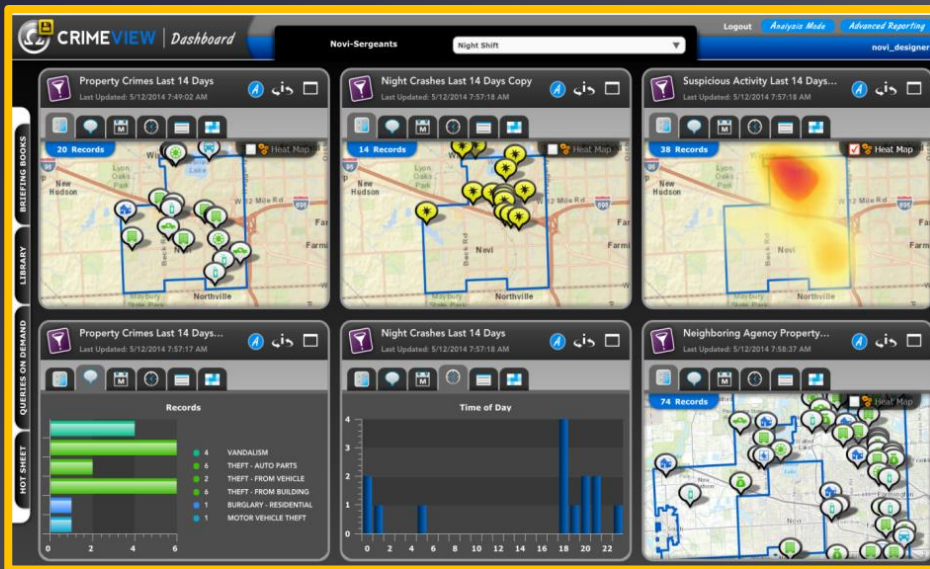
CRIMEVIEW | Dashboard

Novi-Sergeants
Night Shift

Logout
Analysis Mode
Advanced Reporting
novi_designer

BRIEFING BOOKS
LIBRARY
QUERIES ON DEMAND
HOT SHEET

Property Crimes Last 14 Days
Last Updated: 5/12/2014 7:49:02 AM
20 Records
Heat Map
New Hudson
Lyon Oaks Park
W 12 Mile Rd
Novi
Beck Rd
Northville
Farm

Night Crashes Last 14 Days Copy
Last Updated: 5/12/2014 7:57:18 AM
14 Records
Heat Map
New Hudson
Lyon Oaks Park
W 12 Mile Rd
Novi
Beck Rd
Northville

Suspicious Activity Last 14 Days...
Last Updated: 5/12/2014 7:57:18 AM
38 Records
Heat Map
New Hudson
W 12 Mile Rd
Novi
Beck Rd
Northville
Farm
Farm

Property Crimes Last 14 Days...
Last Updated: 5/12/2014 7:57:17 AM
Records
4 VANDALISM
6 THEFT - AUTO PARTS
2 THEFT - FROM VEHICLE
6 THEFT - FROM BUILDING
1 BURGLARY - RESIDENTIAL
1 MOTOR VEHICLE THEFT
0 2 4 6

Night Crashes Last 14 Days
Last Updated: 5/12/2014 7:57:18 AM
Time of Day
4
3
2
1
0
0 2 4 6 8 10 12 14 16 18 20 22

Neighboring Agency Property...
Last Updated: 5/12/2014 7:56:37 AM
74 Records
Heat Map
Novi